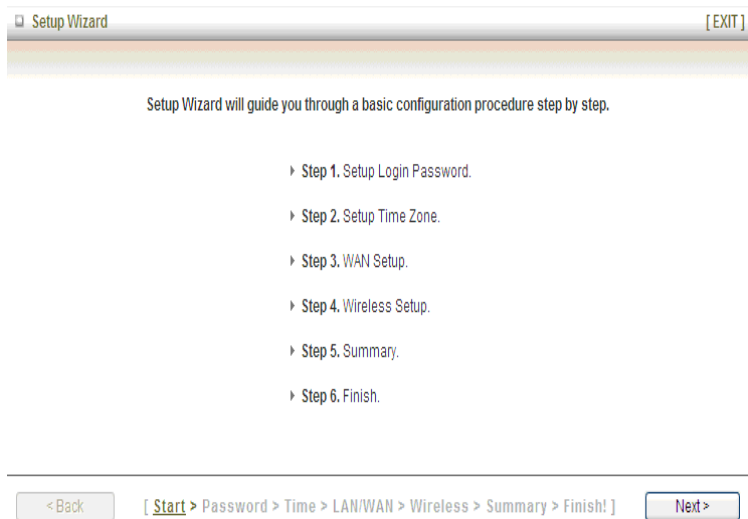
Setup Wizard [EXIT]

Setup Wizard will guide you through a basic configuration procedure step by step.

Step 1. Setup Login Password.

Step 2. Setup Time Zone.

Step 3. WAN Setup.

Step 4. Wireless Setup.

Step 5. Summary.

Step 6. Finish.

<Back [ Start > Password > Time > LAN/WAN > Wireless > Summary > Finish! ] Next>